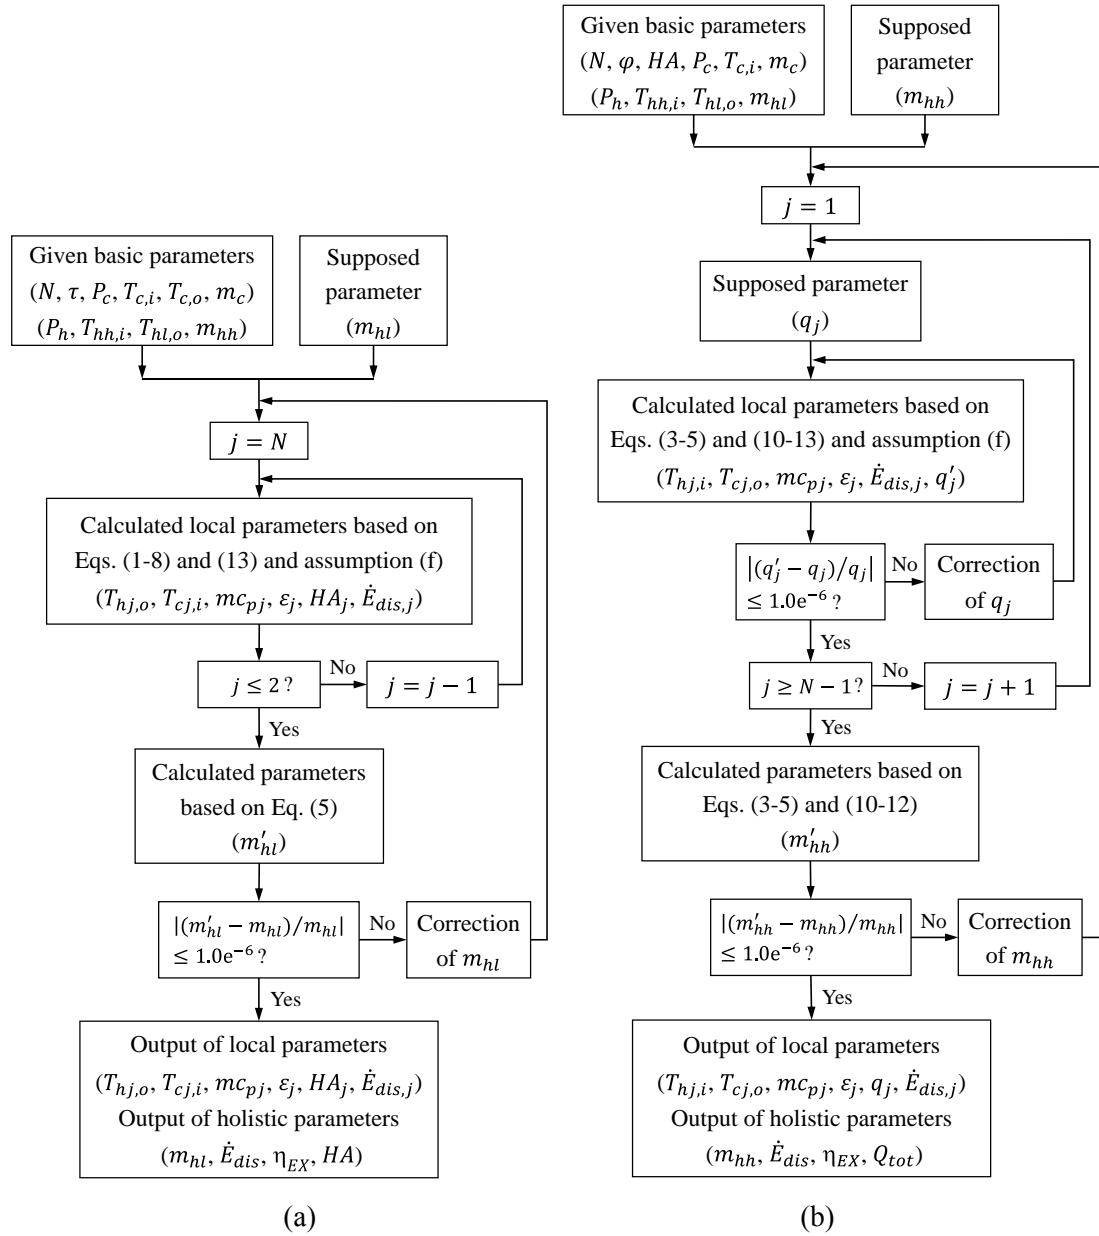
Given basic parameters
$(N, \tau, P_c, T_{c,i}, T_{c,o}, m_c)$
$(P_h, T_{hh,i}, T_{hl,o}, m_{hh})$

Supposed parameter
$(m_{hl})$

$j = N$

Calculated local parameters based on Eqs. (1-8) and (13) and assumption (f)
$(T_{hj,o}, T_{cj,i}, mc_{pj}, \varepsilon_j, HA_j, \dot{E}_{dis,j})$

$j \leq 2$ ?

No

$j = j - 1$

Yes

Calculated parameters based on Eq. (5)
$(m'_{hl})$

$|(m'_{hl} - m_{hl})/m_{hl}| \leq 1.0e^{-6}$ ?

No

Correction of $m_{hl}$

Yes

Output of local parameters
$(T_{hj,o}, T_{cj,i}, mc_{pj}, \varepsilon_j, HA_j, \dot{E}_{dis,j})$
Output of holistic parameters
$(m_{hl}, \dot{E}_{dis}, \eta_{EX}, HA)$

(a)

Given basic parameters
$(N, \varphi, HA, P_c, T_{c,i}, m_c)$
$(P_h, T_{hh,i}, T_{hl,o}, m_{hl})$

Supposed parameter
$(m_{hh})$

$j = 1$

Supposed parameter
$(q_j)$

Calculated local parameters based on Eqs. (3-5) and (10-13) and assumption (f)
$(T_{hj,i}, T_{cj,o}, mc_{pj}, \varepsilon_j, \dot{E}_{dis,j}, q'_j)$

$|(q'_j - q_j)/q_j| \leq 1.0e^{-6}$ ?

No

Correction of $q_j$

Yes

$j \geq N - 1$ ?

No

$j = j + 1$

Yes

Calculated parameters based on Eqs. (3-5) and (10-12)
$(m'_{hh})$

$|(m'_{hh} - m_{hh})/m_{hh}| \leq 1.0e^{-6}$ ?

No

Correction of $m_{hh}$

Yes

Output of local parameters
$(T_{hj,i}, T_{cj,o}, mc_{pj}, \varepsilon_j, q_j, \dot{E}_{dis,j})$
Output of holistic parameters
$(m_{hh}, \dot{E}_{dis}, \eta_{EX}, Q_{tot})$

(b)